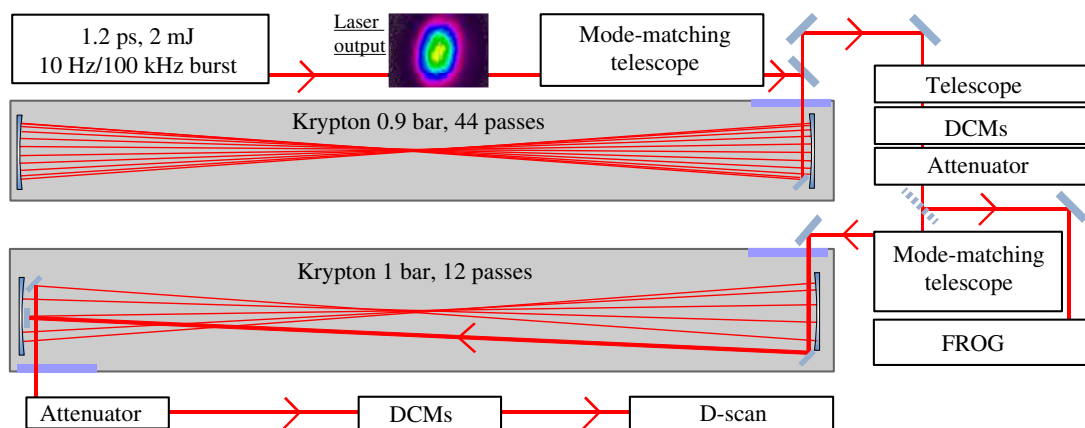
1.2 ps, 2 mJ
10 Hz/100 kHz burst

Laser output

Mode-matching telescope

Telescope

DCMs

Attenuator

Krypton 0.9 bar, 44 passes

Mode-matching telescope

FROG

Krypton 1 bar, 12 passes

Attenuator

DCMs

D-scan